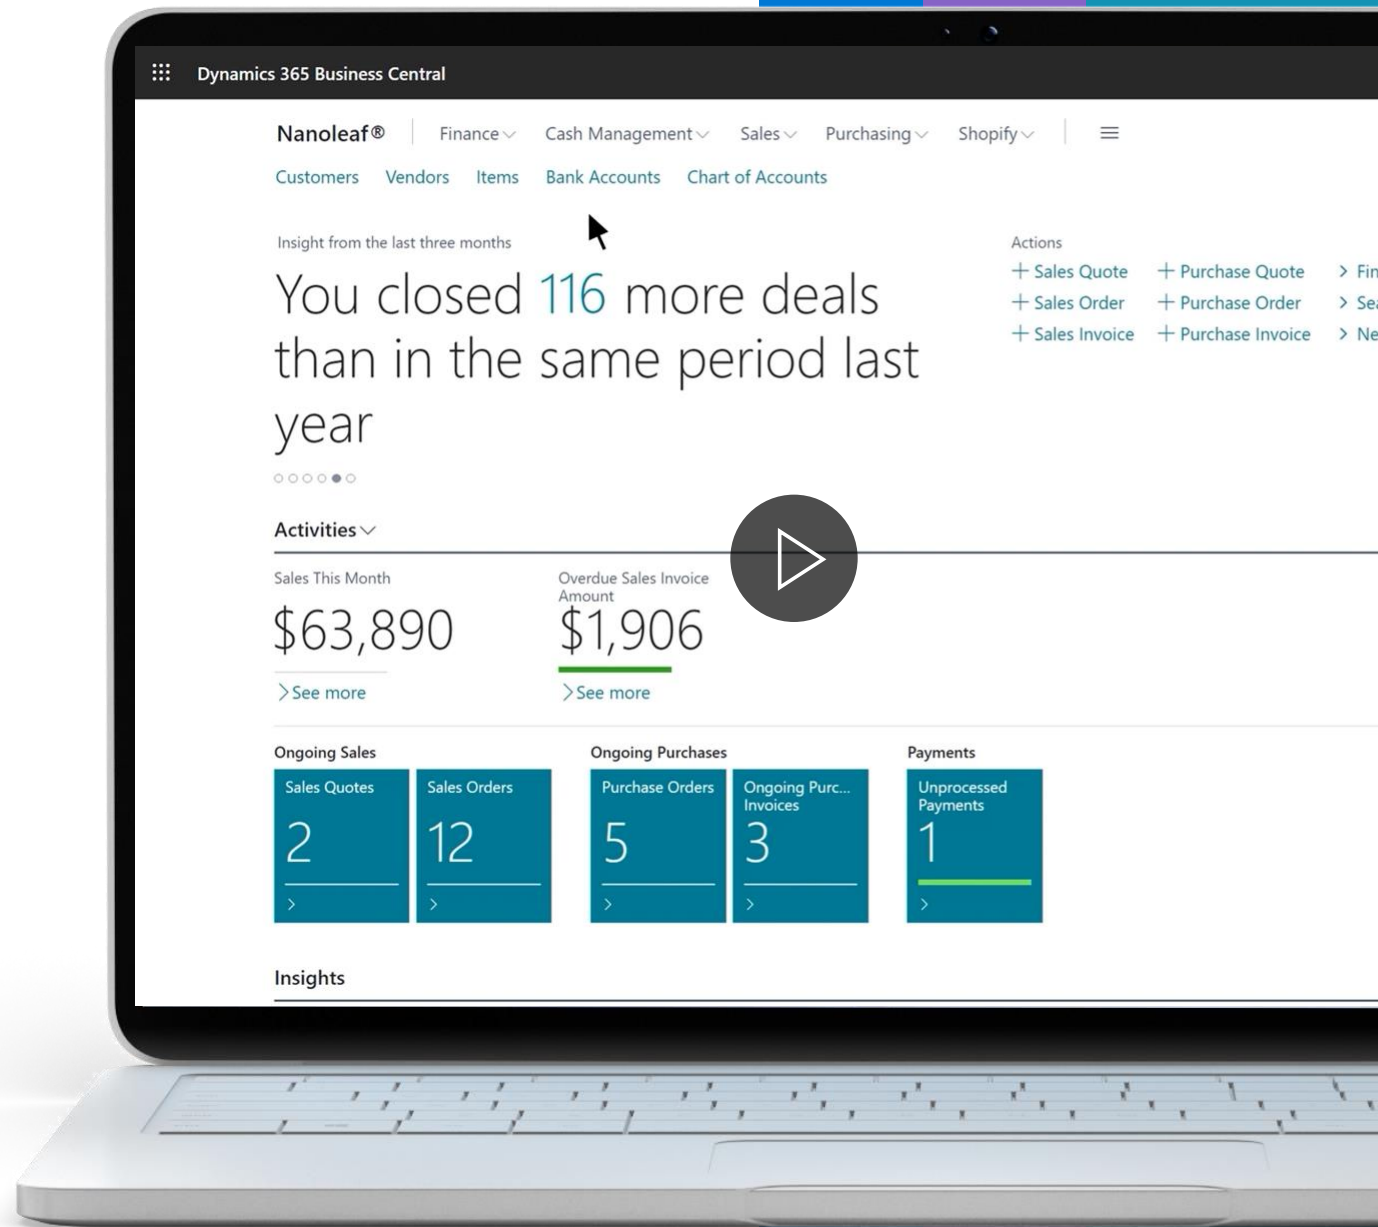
Dynamics 365 Business Central

Nanoleaf® Finance Cash Management Sales Purchasing Shopify

Customers Vendors Items Bank Accounts Chart of Accounts

Insight from the last three months

You closed 116 more deals than in the same period last year

Actions

+ Sales Quote + Purchase Quote > Fin
+ Sales Order + Purchase Order > Se
+ Sales Invoice + Purchase Invoice > Ne

Activities

Sales This Month
$63,890
> See more

Overdue Sales Invoice Amount
$1,906
> See more

Ongoing Sales

| Sales Quotes | Sales Orders |
|---|---|
| 2 | 12 |

Ongoing Purchases

| Purchase Orders | Ongoing Purc... Invoices |
|---|---|
| 5 | 3 |

Payments

| Unprocessed Payments |
|---|
| 1 |

Insights